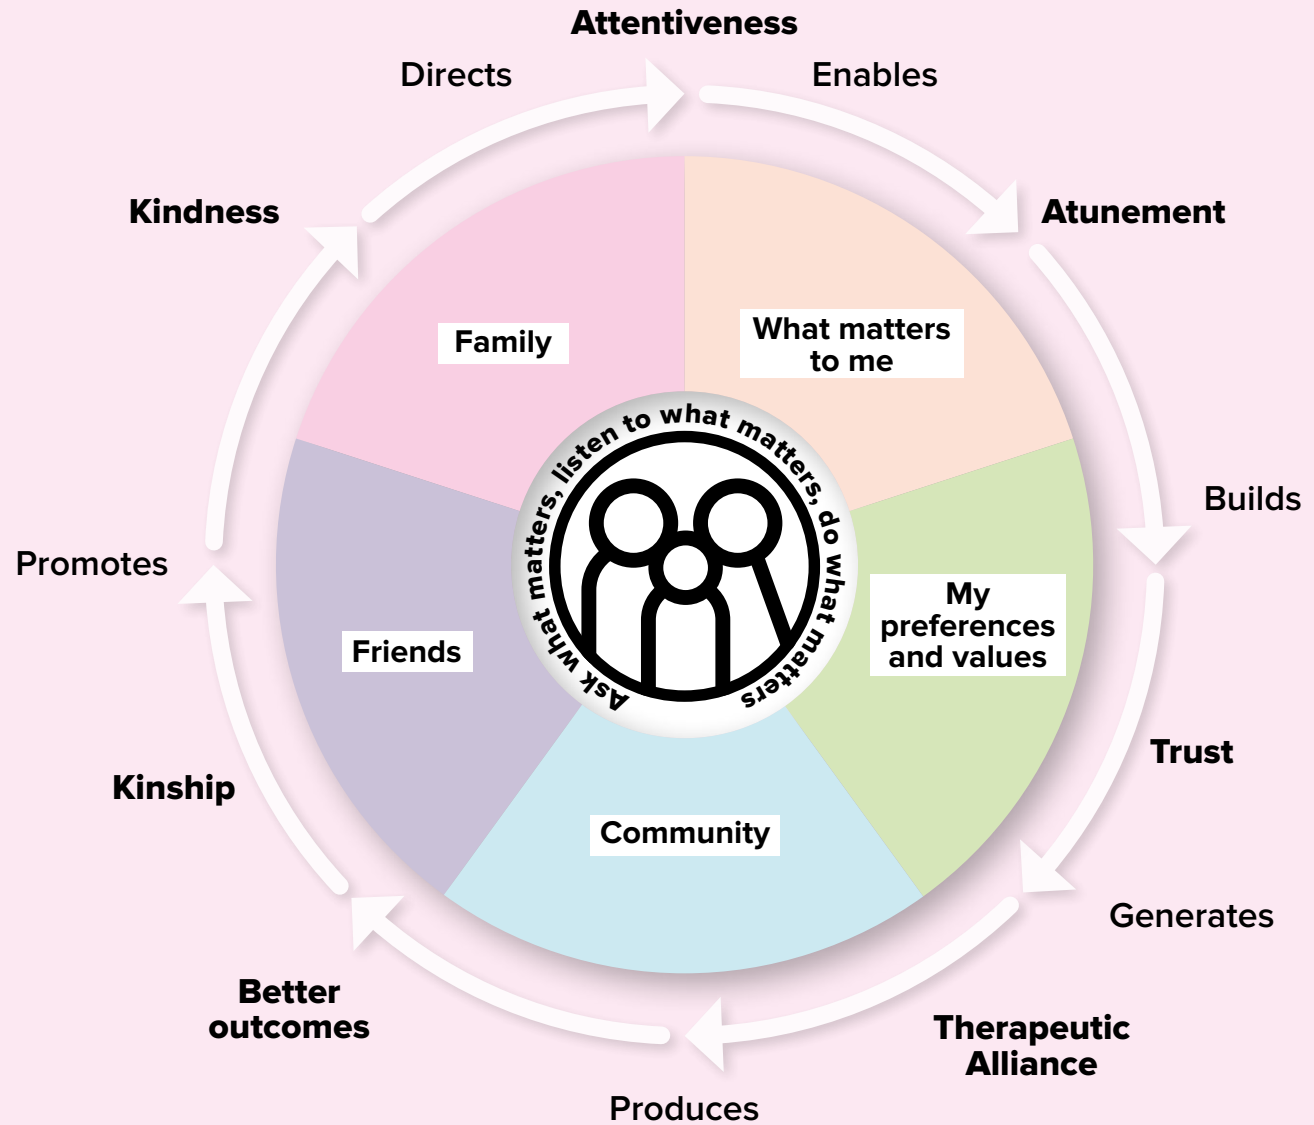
Attentiveness

Enables

Atunement

Builds

Trust

Generates

Therapeutic Alliance

Produces

Better outcomes

Kinship

Promotes

Kindness

Directs

What matters to me

My preferences and values

Community

Friends

Family

Ask what matters, listen to what matters, do what matters